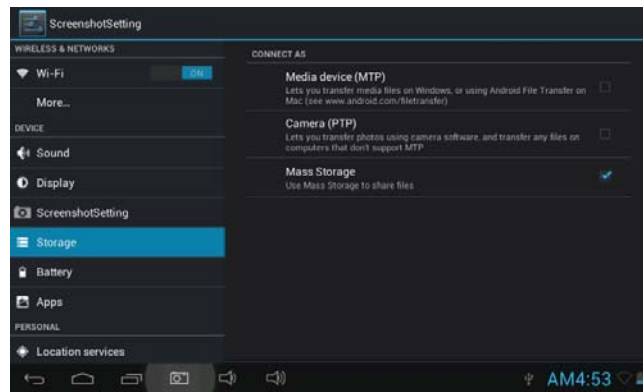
ScreenshotSetting

WIRELESS & NETWORKS

Wi-Fi ON

More...

DEVICE

Sound

Display

ScreenshotSetting

Storage

Battery

Apps

PERSONAL

Location services

CONNECT AS

Media device (MTP)
Lets you transfer media files on Windows, or using Android File Transfer on Mac (see www.android.com/filetransfer)

Camera (PTP)
Lets you transfer photos using camera software, and transfer any files on computers that don't support MTP

Mass Storage
Use Mass Storage to share files

AM4:53